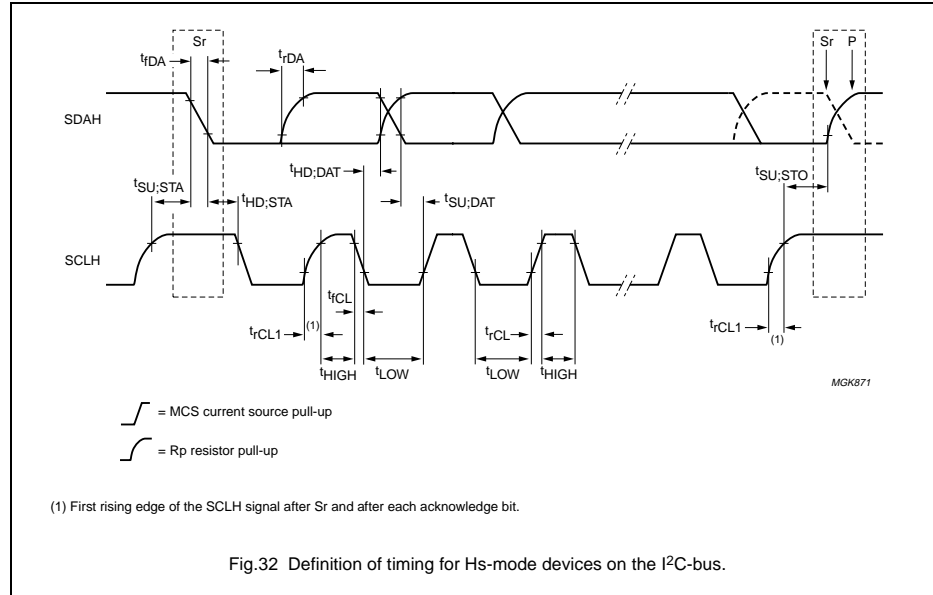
Sr
$t_{fDA}$
$t_{rDA}$
Sr
P
SDAH
$t_{HD;DAT}$
$t_{SU;STA}$
$t_{HD;STA}$
$t_{SU;DAT}$
$t_{SU;STO}$
SCLH
$t_{fCL}$
$t_{rCL1}$
(1)
$t_{rCL}$
$t_{rCL1}$
(1)
$t_{HIGH}$
$t_{LOW}$
$t_{LOW}$
$t_{HIGH}$
MGK871

= MCS current source pull-up

= Rp resistor pull-up

(1) First rising edge of the SCLH signal after Sr and after each acknowledge bit.

Fig.32 Definition of timing for Hs-mode devices on the I$^2$C-bus.